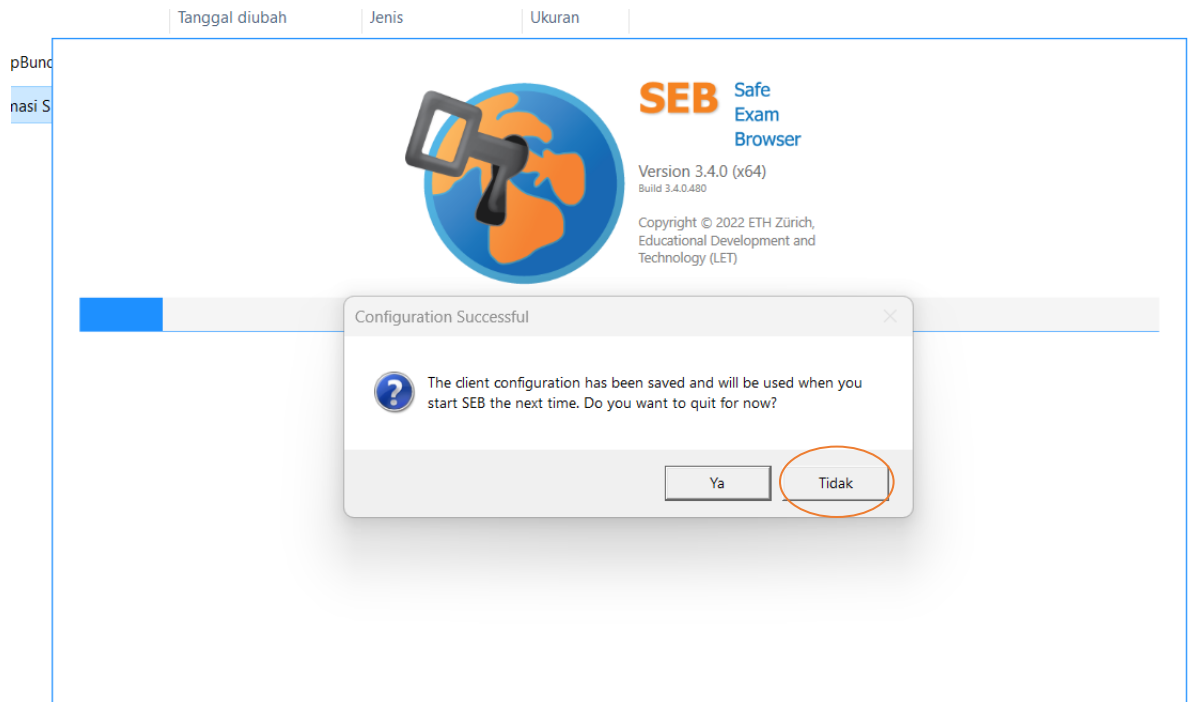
Tanggal diubah | Jenis | Ukuran

pBund

nasi S

SEB Safe Exam Browser

Version 3.4.0 (x64)
Build 3.4.0.480

Copyright © 2022 ETH Zürich, Educational Development and Technology (LET)

Configuration Successful

The client configuration has been saved and will be used when you start SEB the next time. Do you want to quit for now?

Ya

Tidak